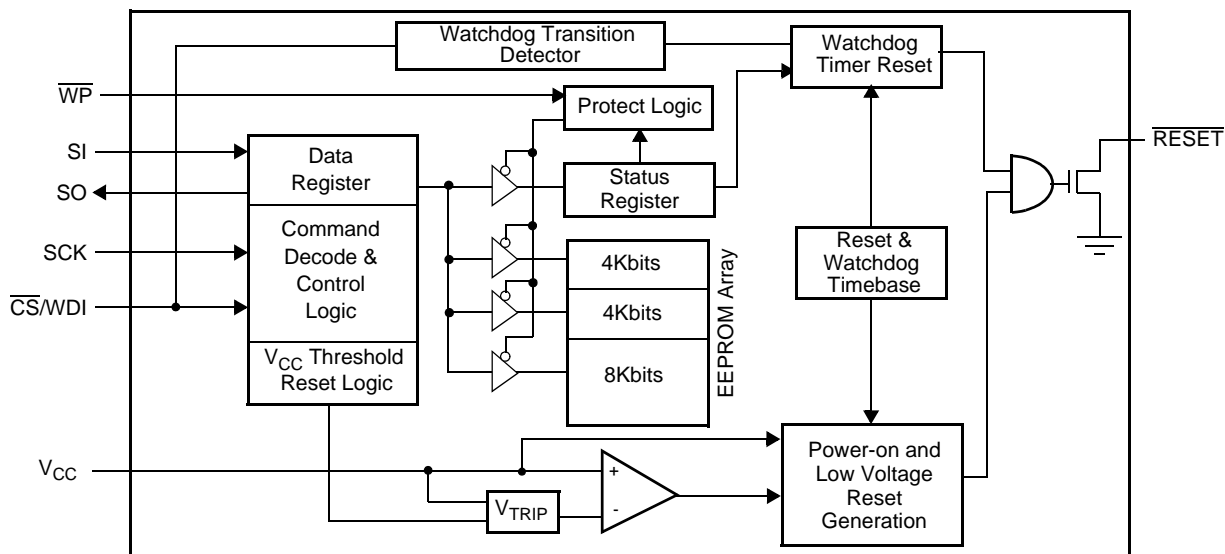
Watchdog Transition Detector

Watchdog Timer Reset

$\overline{WP}$

Protect Logic

$\overline{RESET}$

SI

Data Register

SO

Status Register

Command Decode & Control Logic

SCK

Reset & Watchdog Timebase

4Kbits

$\overline{CS}$/WDI

4Kbits

EEPROM Array

$V_{CC}$ Threshold Reset Logic

8Kbits

$V_{CC}$

+

-

$V_{TRIP}$

Power-on and Low Voltage Reset Generation